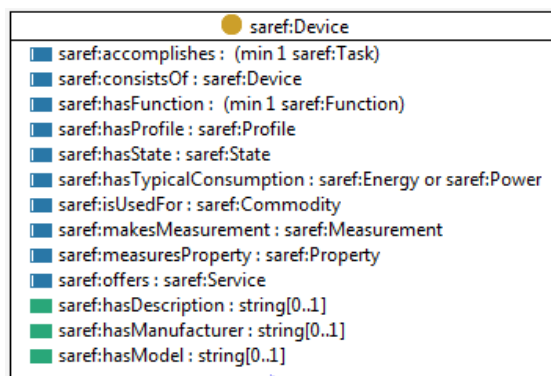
saref:Device

saref:accomplishes : (min 1 saref:Task)
saref:consistsOf : saref:Device
saref:hasFunction : (min 1 saref:Function)
saref:hasProfile : saref:Profile
saref:hasState : saref:State
saref:hasTypicalConsumption : saref:Energy or saref:Power
saref:isUsedFor : saref:Commodity
saref:makesMeasurement : saref:Measurement
saref:measuresProperty : saref:Property
saref:offers : saref:Service
saref:hasDescription : string[0..1]
saref:hasManufacturer : string[0..1]
saref:hasModel : string[0..1]